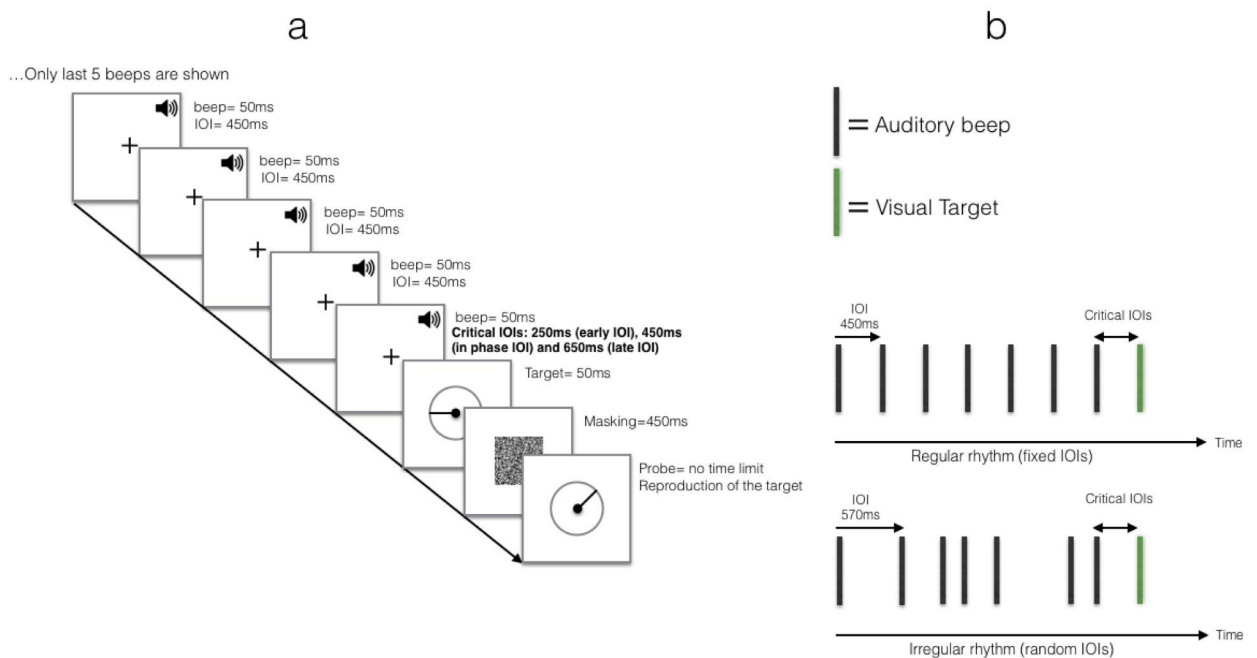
a

…Only last 5 beeps are shown

beep= 50ms
IOI= 450ms

beep= 50ms
IOI= 450ms

beep= 50ms
IOI= 450ms

beep= 50ms
IOI= 450ms

beep= 50ms
**Critical IOIs: 250ms (early IOI), 450ms (in phase IOI) and 650ms (late IOI)**

Target= 50ms

Masking=450ms

Probe= no time limit
Reproduction of the target

b

= Auditory beep

= Visual Target

IOI
450ms

Critical IOIs

Time

Regular rhythm (fixed IOIs)

IOI
570ms

Critical IOIs

Time

Irregular rhythm (random IOIs)